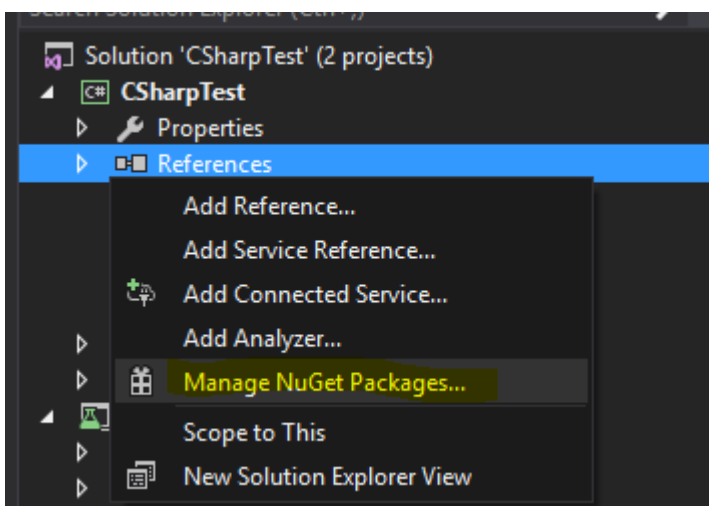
Search Solution Explorer (Ctrl+;)

Solution 'CSharpTest' (2 projects)
C# CSharpTest
Properties
References

Add Reference...
Add Service Reference...
Add Connected Service...
Add Analyzer...
Manage NuGet Packages...
Scope to This
New Solution Explorer View